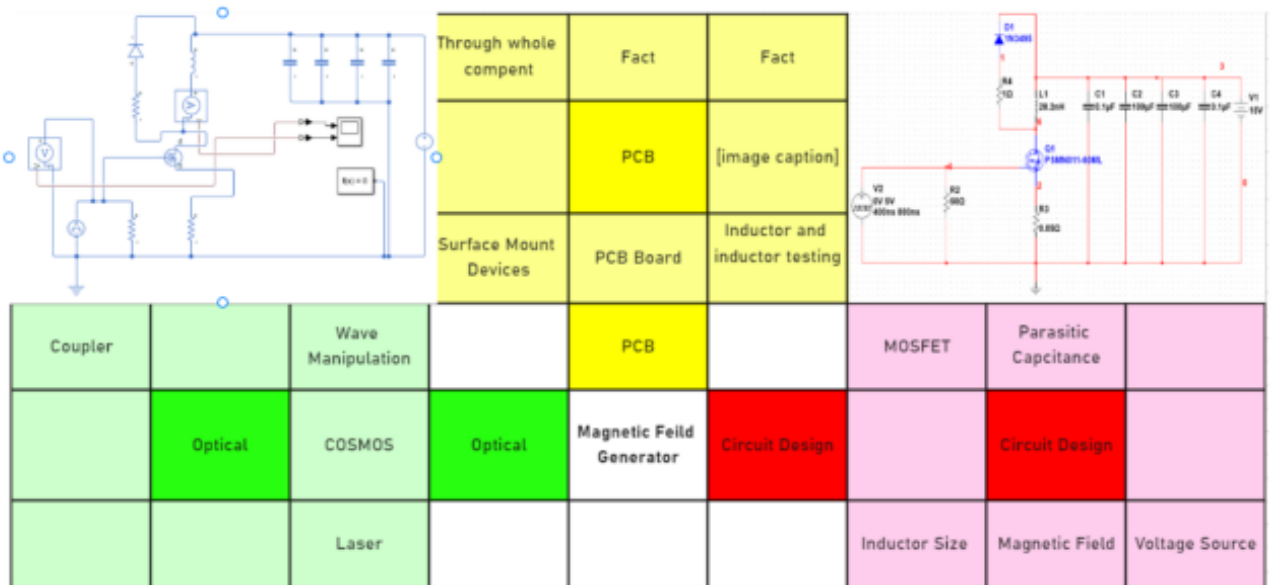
| Through whole compent | Fact | Fact |
|---|---|---|
| | PCB | [image caption] |
| Surface Mount Devices | PCB Board | Inductor and inductor testing |

D1 1N3495
R4 1Ω
L1 28.3mH
C1 0.1µF
C2 100µF
C3 100µF
C4 0.1µF
V1 15V
Q1 PSMN011-60ML
V2 0V 5V 400ms 800ms
R2 99Ω
R3 0.05Ω

f(x) = 0

| Coupler | | Wave Manipulation | | PCB | | MOSFET | Parasitic Capcitance | |
|---|---|---|---|---|---|---|---|---|
| | Optical | COSMOS | Optical | Magnetic Feild Generator | Circuit Design | | Circuit Design | |
| | | Laser | | | | Inductor Size | Magnetic Field | Voltage Source |